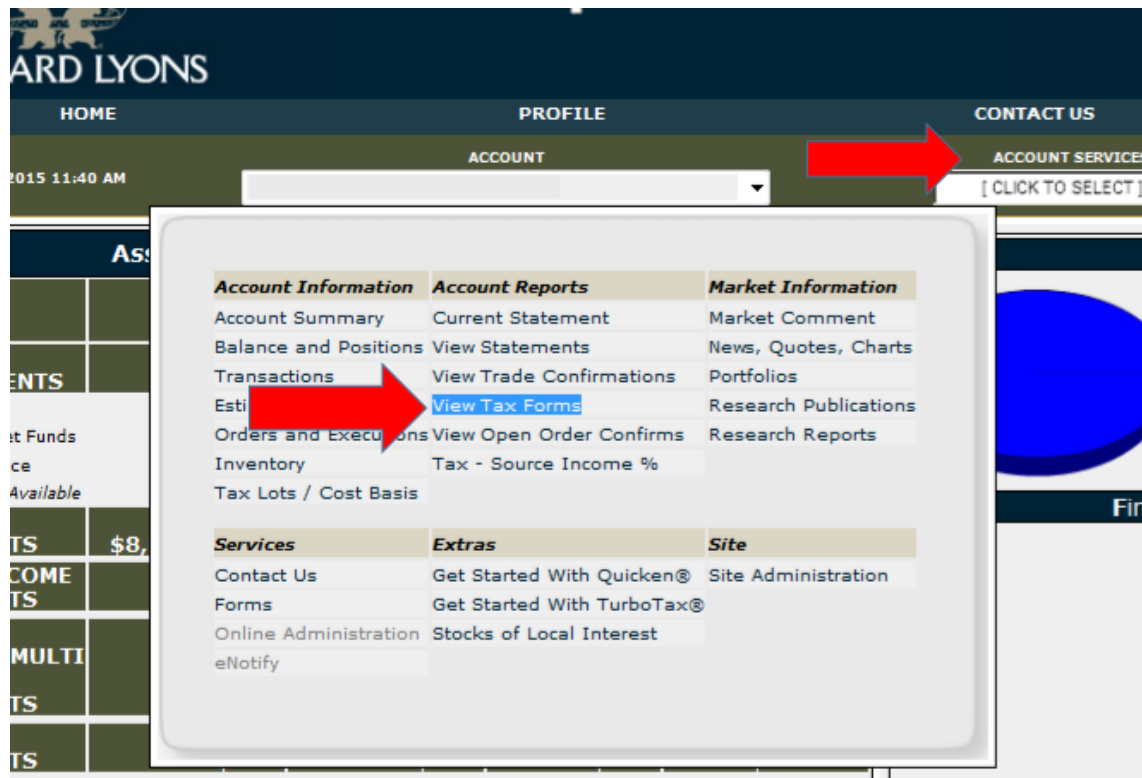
ARD LYONS

HOME PROFILE CONTACT US

2015 11:40 AM

ACCOUNT

ACCOUNT SERVICES

[ CLICK TO SELECT ]

Ass

ENTS

et Funds
ce
Available

TS $8,

COME
TS

MULTI
TS

TS

Fi

| Account Information | Account Reports | Market Information |
|---|---|---|
| Account Summary | Current Statement | Market Comment |
| Balance and Positions | View Statements | News, Quotes, Charts |
| Transactions | View Trade Confirmations | Portfolios |
| Esti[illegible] | View Tax Forms | Research Publications |
| Orders and Execu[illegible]ns | View Open Order Confirms | Research Reports |
| Inventory | Tax - Source Income % | |
| Tax Lots / Cost Basis | | |

| Services | Extras | Site |
|---|---|---|
| Contact Us | Get Started With Quicken® | Site Administration |
| Forms | Get Started With TurboTax® | |
| Online Administration | Stocks of Local Interest | |
| eNotify | | |